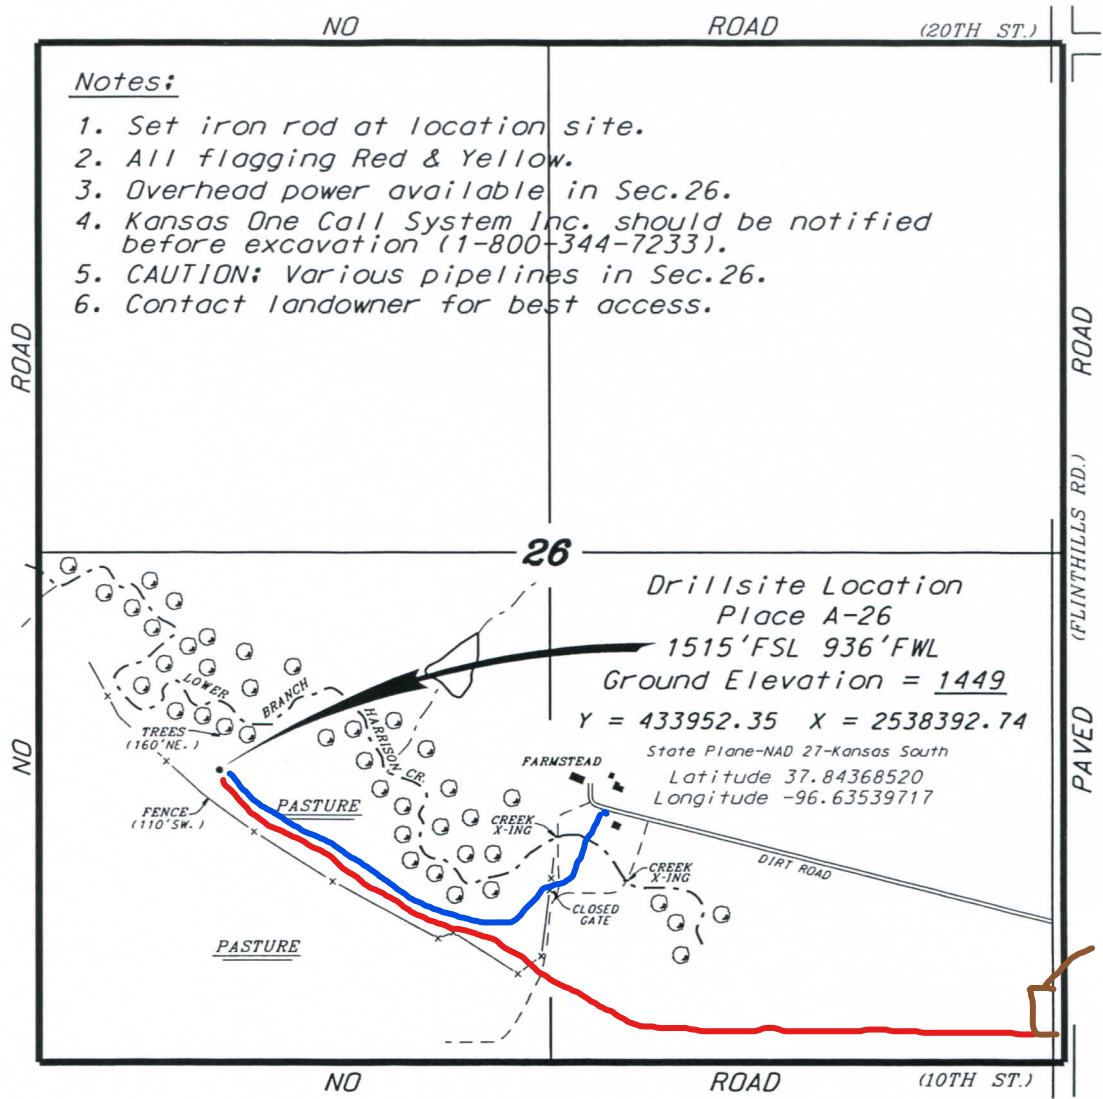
NO ROAD (20TH ST.)

Notes:

1. Set iron rod at location site.
2. All flagging Red & Yellow.
3. Overhead power available in Sec.26.
4. Kansas One Call System Inc. should be notified before excavation (1-800-344-7233).
5. CAUTION: Various pipelines in Sec.26.
6. Contact landowner for best access.

ROAD

ROAD

(FLINTHILLS RD.)

PAVED

26

Drillsite Location
Place A-26
1515'FSL 936'FWL
Ground Elevation = 1449
Y = 433952.35 X = 2538392.74
State Plane-NAD 27-Kansas South
Latitude 37.84368520
Longitude -96.63539717

LOWER BRANCH HARRISON CR.

TREES (160'NE.)

NO

FENCE (110'SW.)

PASTURE

FARMSTEAD

CREEK X-ING

CREEK X-ING

DIRT ROAD

CLOSED GATE

PASTURE

NO ROAD (10TH ST.)